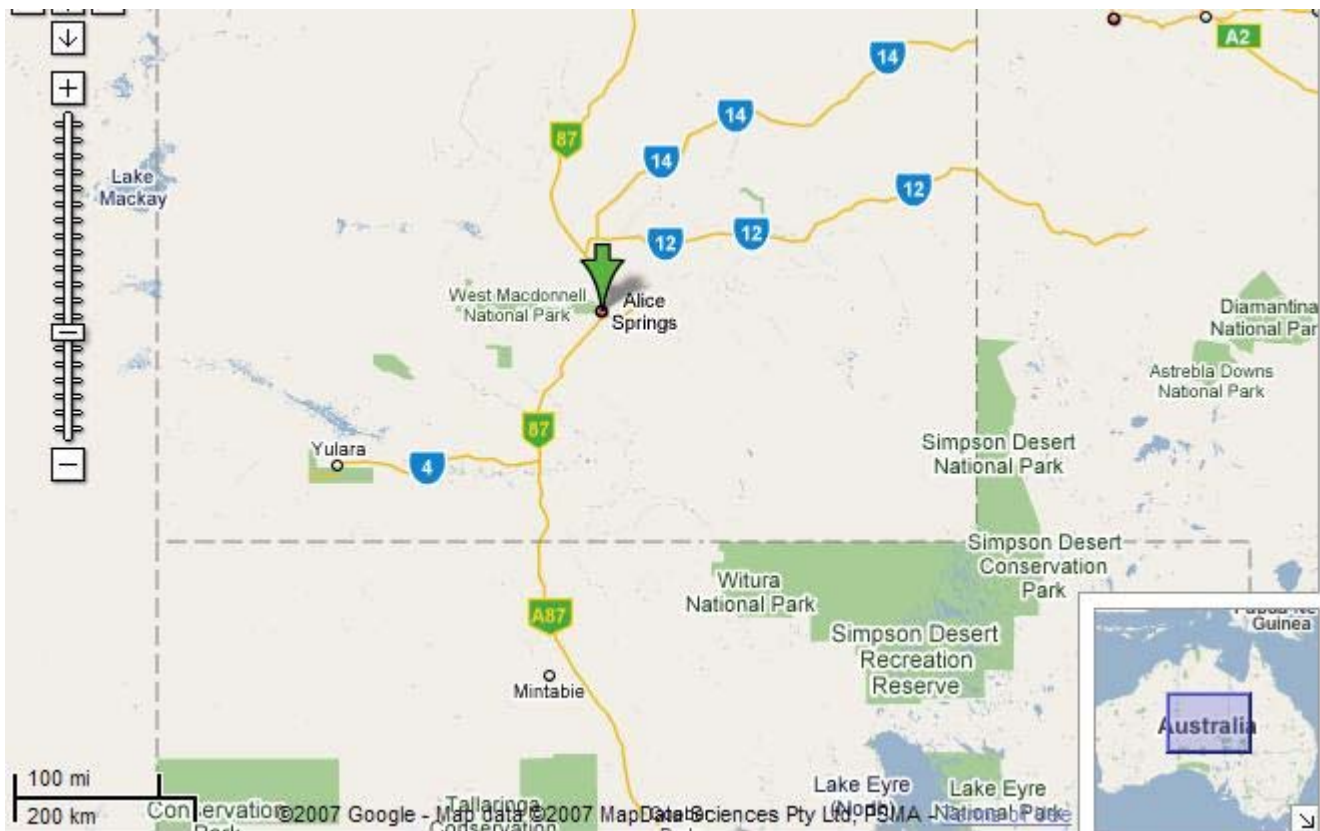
A2

14

14

14

87

12

12

12

Lake Mackay

West Macdonnell National Park

Alice Springs

Diamantina National Par

Astrebla Downs National Park

87

Yulara

4

Simpson Desert National Park

Simpson Desert Conservation Park

Witura National Park

A87

Simpson Desert Recreation Reserve

Mintabie

Papua Ne Guinea

Australia

100 mi

200 km

Lake Eyre (North)

Lake Eyre National Park

©2007 Google - Map data ©2007 MapData Sciences Pty Ltd, PSMA - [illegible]